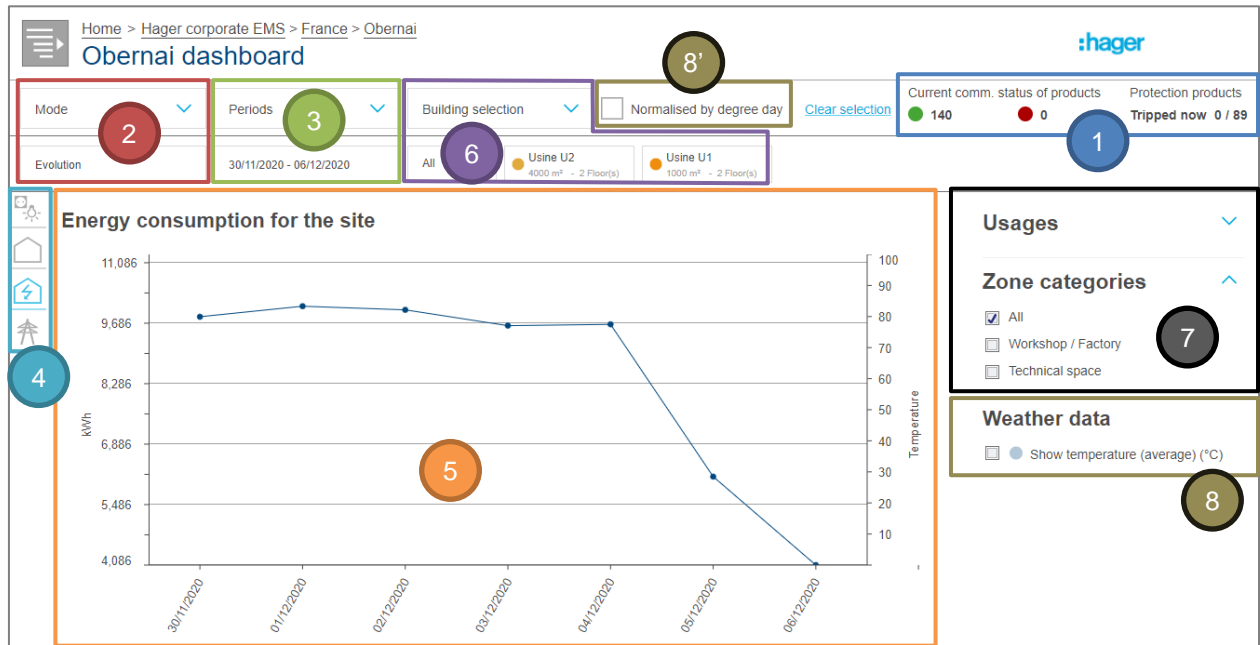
Home > Hager corporate EMS > France > Obernai

Obernai dashboard

:hager

8'

Mode

2

Periods

3

Building selection

Normalised by degree day

Clear selection

Current comm. status of products

140

0

Protection products

Tripped now 0 / 89

1

Evolution

30/11/2020 - 06/12/2020

All

6

Usine U2
4000 m² - 2 Floor(s)

Usine U1
1000 m² - 2 Floor(s)

Energy consumption for the site

| kWh | Temperature |
|---|---|
| 11,086 | 100 |
| | 90 |
| 9,686 | 80 |
| | 70 |
| 8,286 | 60 |
| | 50 |
| 6,886 | 40 |
| | 30 |
| 5,486 | 20 |
| | 10 |
| 4,086 | |

30/11/2020
01/12/2020
02/12/2020
03/12/2020
04/12/2020
05/12/2020
06/12/2020

4

5

Usages

Zone categories

All

Workshop / Factory

Technical space

7

Weather data

Show temperature (average) (°C)

8